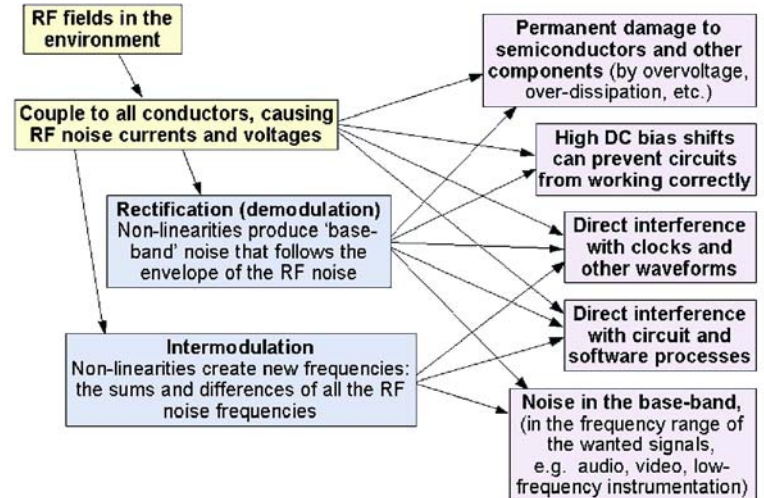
RF fields in the environment

Couple to all conductors, causing RF noise currents and voltages

Rectification (demodulation)
Non-linearities produce 'base-band' noise that follows the envelope of the RF noise

Intermodulation
Non-linearities create new frequencies: the sums and differences of all the RF noise frequencies

Permanent damage to semiconductors and other components (by overvoltage, over-dissipation, etc.)

High DC bias shifts can prevent circuits from working correctly

Direct interference with clocks and other waveforms

Direct interference with circuit and software processes

Noise in the base-band, (in the frequency range of the wanted signals, e.g. audio, video, low-frequency instrumentation)